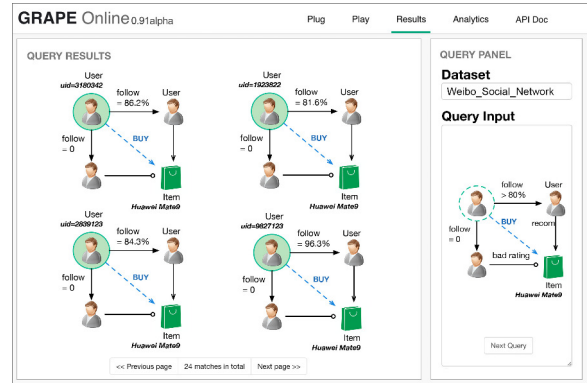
GRAPE Online 0.91alpha

Plug Play Results Analytics API Doc

QUERY RESULTS

User
uid=3180342
follow = 86.2%
User
follow = 0
BUY
Item
Huawei Mate9

User
uid=1923822
follow = 81.6%
User
follow = 0
BUY
Item
Huawei Mate9

User
uid=2839123
follow = 84.3%
User
follow = 0
BUY
Item
Huawei Mate9

User
uid=9827123
follow = 96.3%
User
follow = 0
BUY
Item
Huawei Mate9

<< Previous page 24 matches in total Next page >>

QUERY PANEL

Dataset

Weibo_Social_Network

Query Input

follow > 80%
User
BUY
recom
follow = 0
bad rating
Item
Huawei Mate9

Next Query